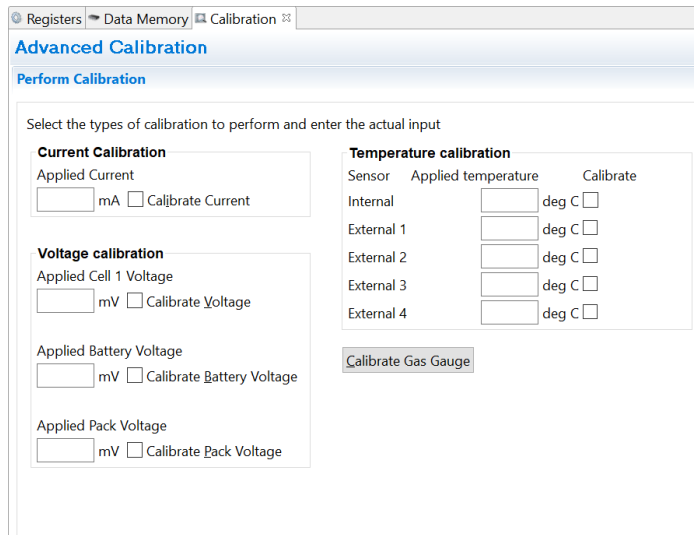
Registers Data Memory Calibration ☒

Advanced Calibration

Perform Calibration

Select the types of calibration to perform and enter the actual input

Current Calibration
Applied Current
mA ☐ Calibrate Current

Voltage calibration
Applied Cell 1 Voltage
mV ☐ Calibrate Voltage

Applied Battery Voltage
mV ☐ Calibrate Battery Voltage

Applied Pack Voltage
mV ☐ Calibrate Pack Voltage

Temperature calibration

| Sensor | Applied temperature | Calibrate |
|---|---|---|
| Internal | deg C | ☐ |
| External 1 | deg C | ☐ |
| External 2 | deg C | ☐ |
| External 3 | deg C | ☐ |
| External 4 | deg C | ☐ |

Calibrate Gas Gauge